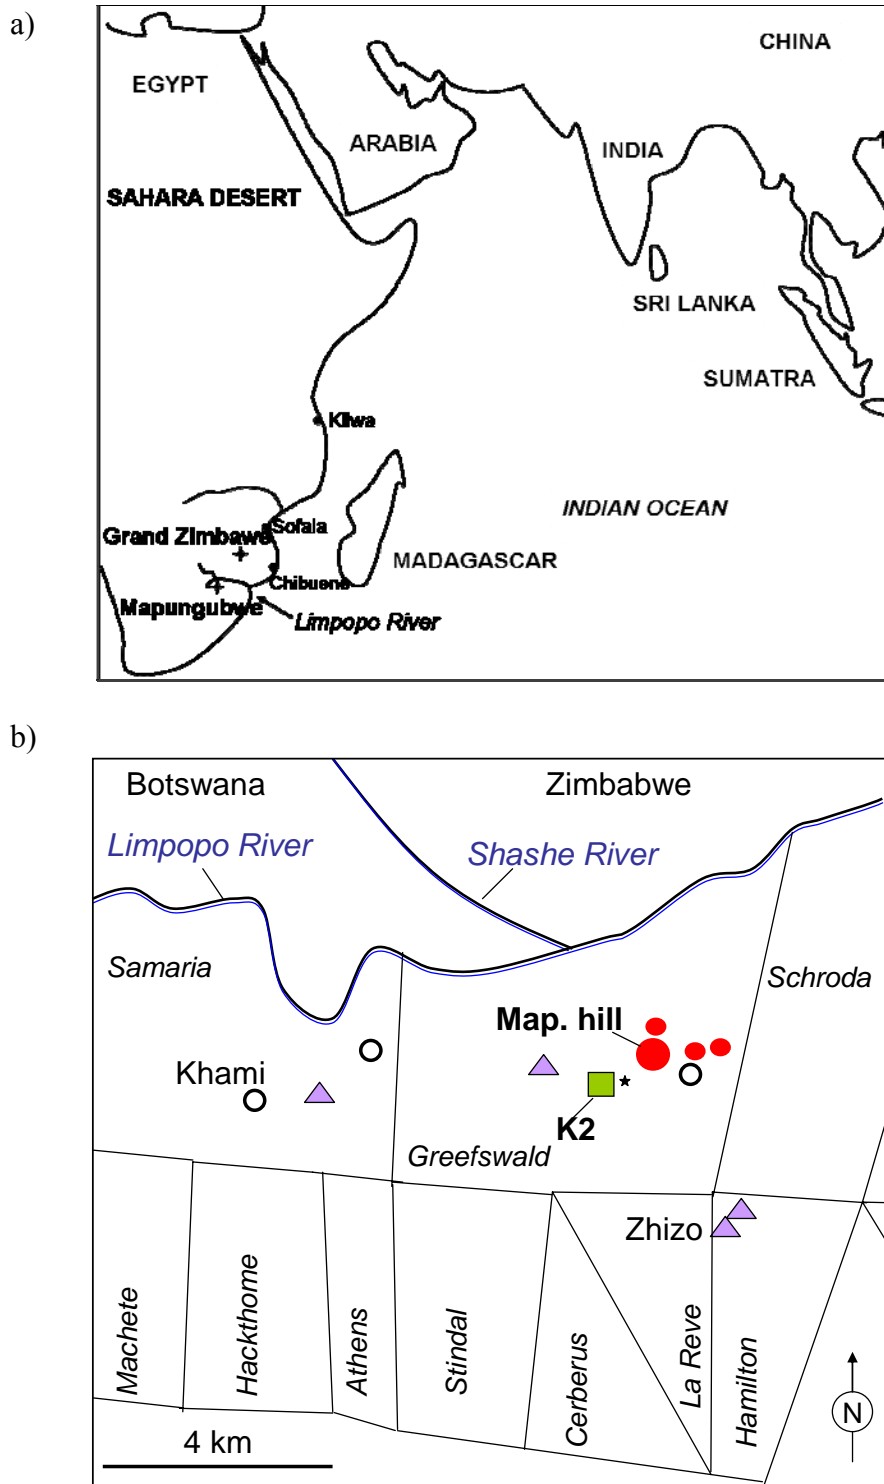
a)

CHINA
EGYPT
ARABIA
INDIA
SAHARA DESERT
SRI LANKA
SUMATRA
Kilwa
INDIAN OCEAN
Grand Zimbawe
Sofala
MADAGASCAR
Chibuene
Mapungubwe
Limpopo River

b)

Botswana
Zimbabwe
Limpopo River
Shashe River
Samaria
Schroda
Map. hill
Khami
K2
Greefswald
Zhizo
Machete
Hackthome
Athens
Stindal
Cerberus
La Reve
Hamilton
N
4 km